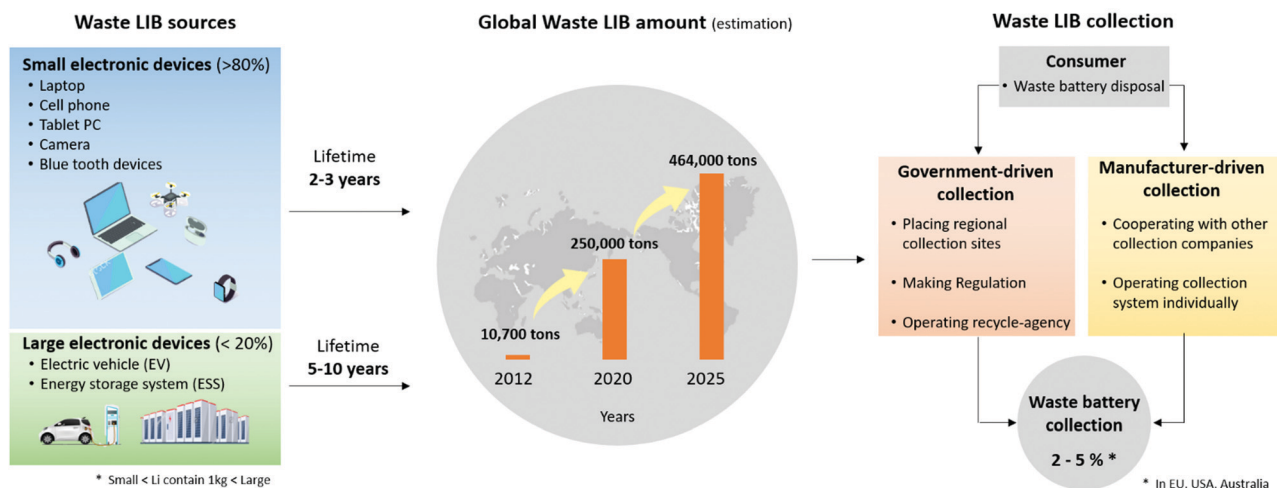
Waste LIB sources

Small electronic devices (>80%)
• Laptop
• Cell phone
• Tablet PC
• Camera
• Blue tooth devices

Large electronic devices (< 20%)
• Electric vehicle (EV)
• Energy storage system (ESS)

* Small < Li contain 1kg < Large

Lifetime
2-3 years

Lifetime
5-10 years

Global Waste LIB amount (estimation)

10,700 tons
250,000 tons
464,000 tons

2012
2020
2025

Years

Waste LIB collection

Consumer
• Waste battery disposal

Government-driven collection
• Placing regional collection sites
• Making Regulation
• Operating recycle-agency

Manufacturer-driven collection
• Cooperating with other collection companies
• Operating collection system individually

Waste battery collection
2 - 5 % *

* In EU, USA, Australia